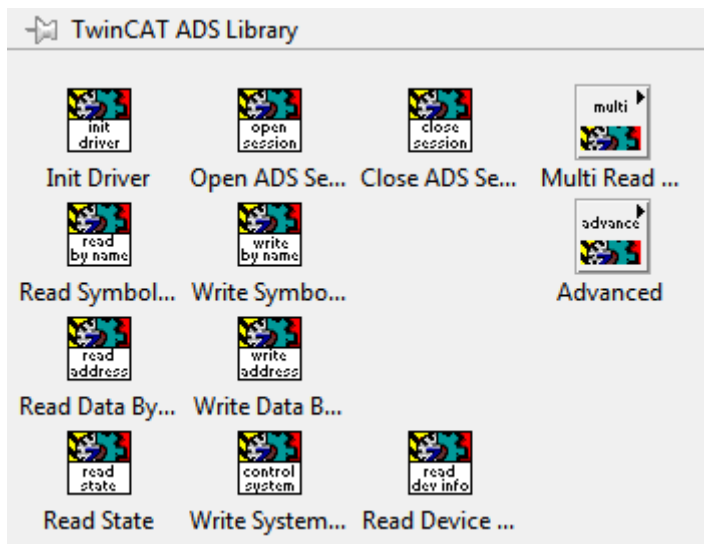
TwinCAT ADS Library

init driver
Init Driver

open session
Open ADS Se...

close session
Close ADS Se...

multi
Multi Read ...

read by name
Read Symbol...

write by name
Write Symbo...

advance
Advanced

read address
Read Data By...

write address
Write Data B...

read state
Read State

control system
Write System...

read dev info
Read Device ...